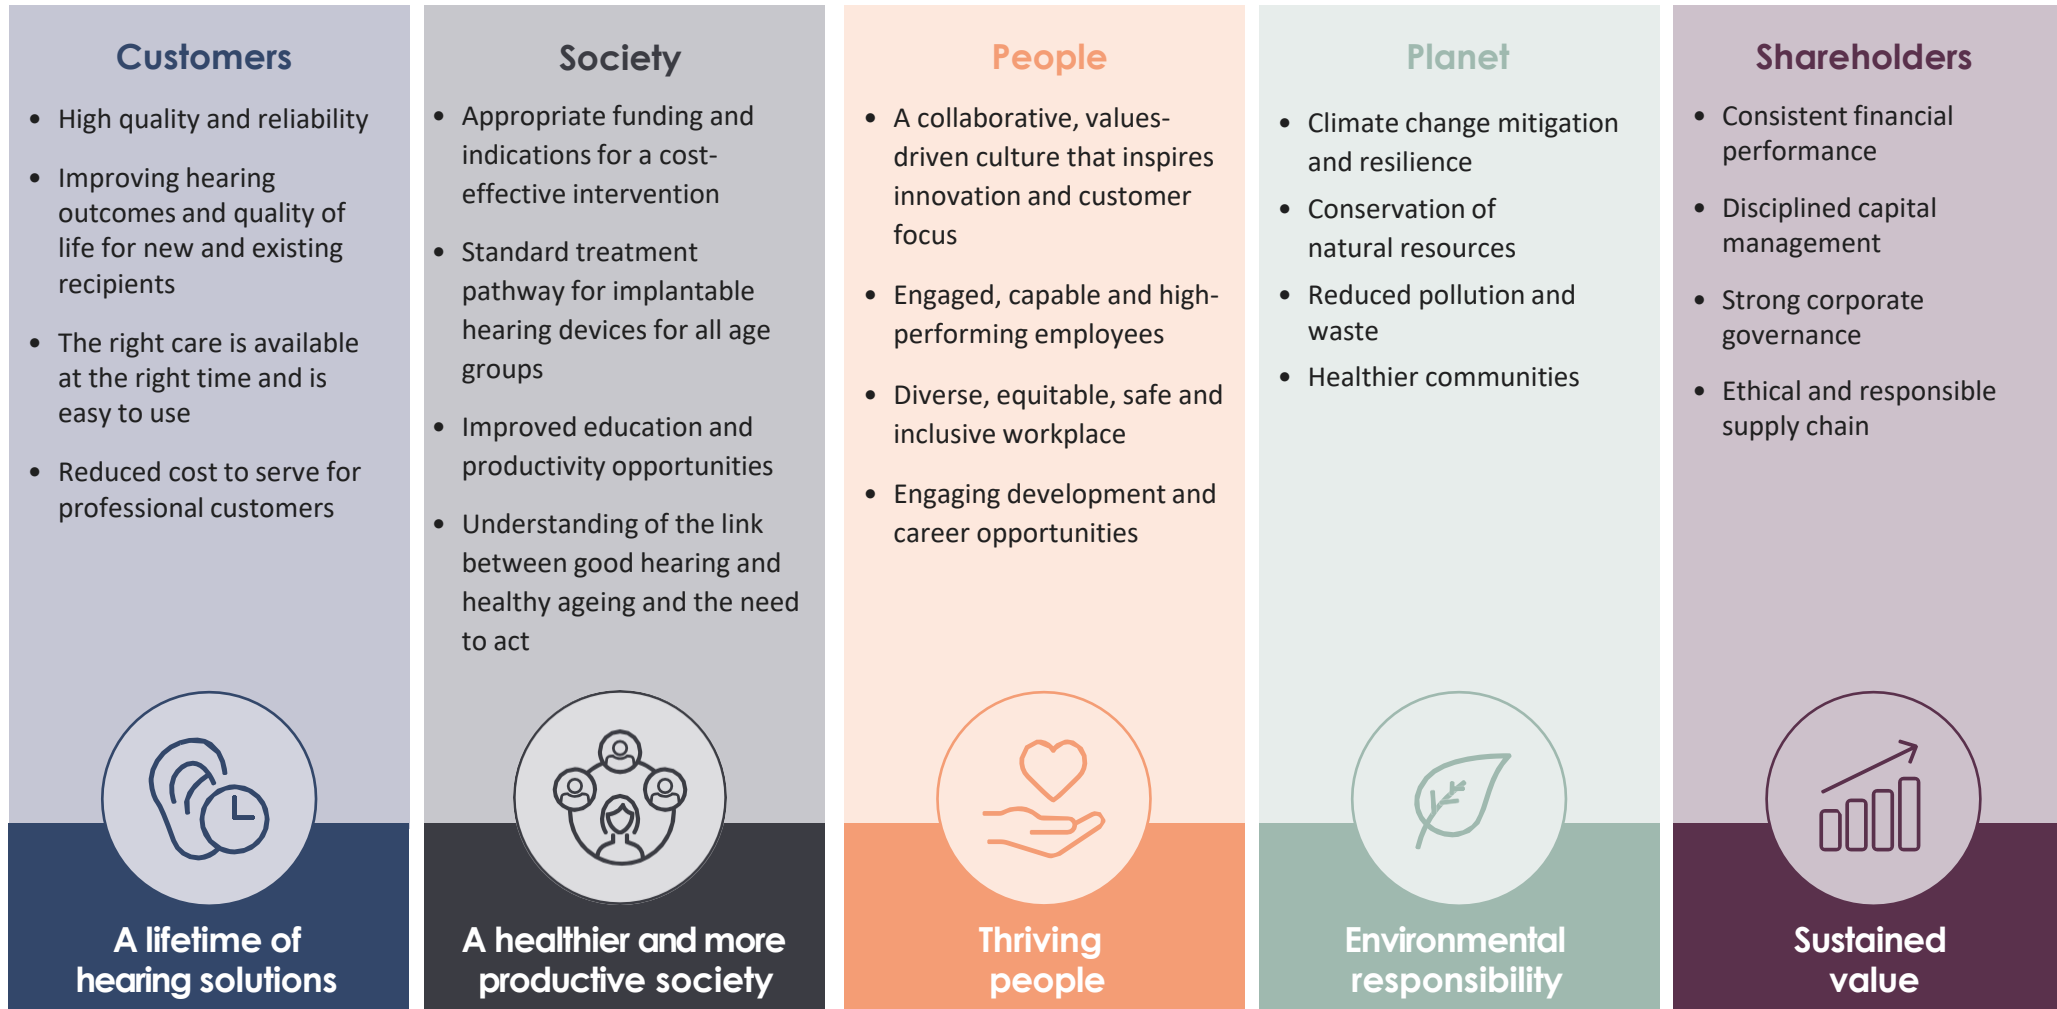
Customers

- High quality and reliability
- Improving hearing outcomes and quality of life for new and existing recipients
- The right care is available at the right time and is easy to use
- Reduced cost to serve for professional customers

A lifetime of hearing solutions

Society

- Appropriate funding and indications for a cost-effective intervention
- Standard treatment pathway for implantable hearing devices for all age groups
- Improved education and productivity opportunities
- Understanding of the link between good hearing and healthy ageing and the need to act

A healthier and more productive society

People

- A collaborative, values-driven culture that inspires innovation and customer focus
- Engaged, capable and high-performing employees
- Diverse, equitable, safe and inclusive workplace
- Engaging development and career opportunities

Thriving people

Planet

- Climate change mitigation and resilience
- Conservation of natural resources
- Reduced pollution and waste
- Healthier communities

Environmental responsibility

Shareholders

- Consistent financial performance
- Disciplined capital management
- Strong corporate governance
- Ethical and responsible supply chain

Sustained value